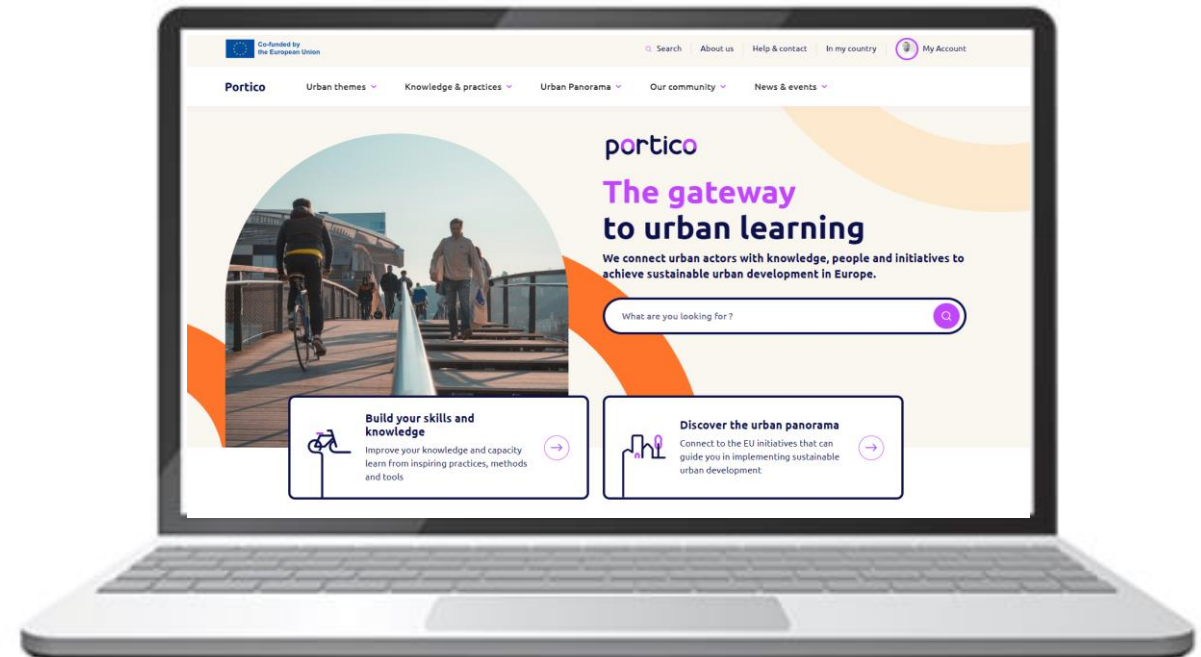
Co-funded by the European Union

Search About us Help & contact In my country My Account

Portico Urban themes Knowledge & practices Urban Panorama Our community News & events

portico

The gateway to urban learning

We connect urban actors with knowledge, people and initiatives to achieve sustainable urban development in Europe.

What are you looking for ?

Build your skills and knowledge

Improve your knowledge and capacity learn from inspiring practices, methods and tools

Discover the urban panorama

Connect to the EU initiatives that can guide you in implementing sustainable urban development